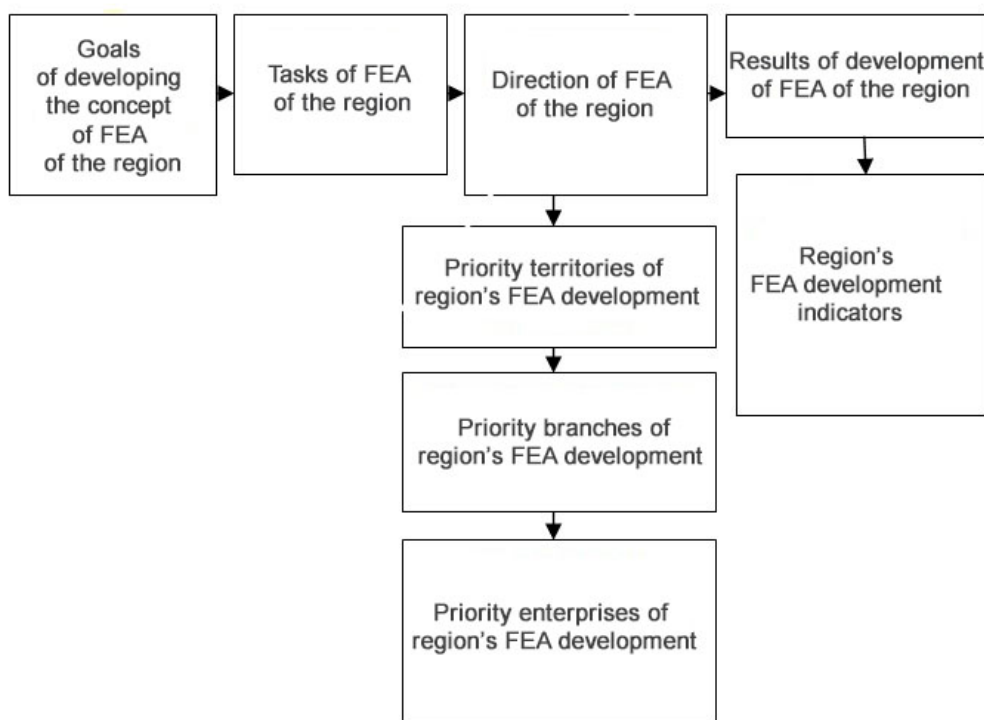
Goals of developing the concept of FEA of the region

Tasks of FEA of the region

Direction of FEA of the region

Results of development of FEA of the region

Region's FEA development indicators

Priority territories of region's FEA development

Priority branches of region's FEA development

Priority enterprises of region's FEA development